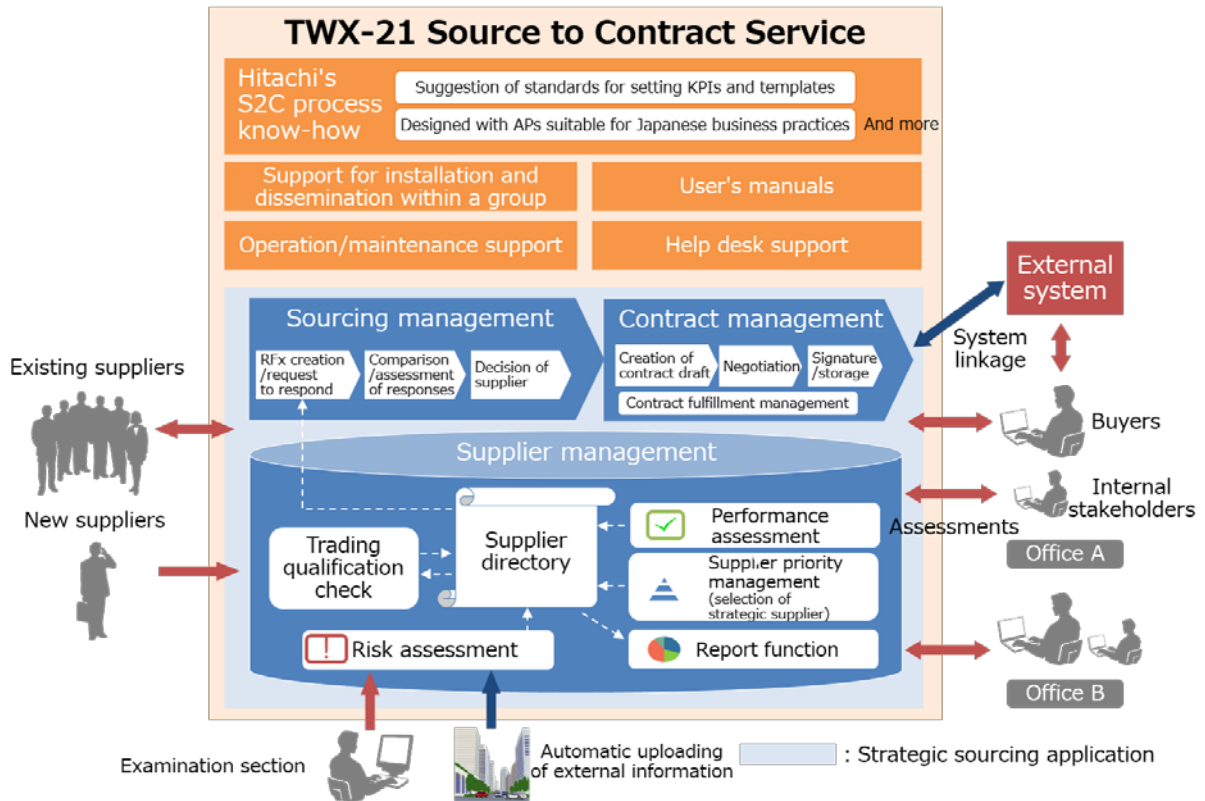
TWX-21 Source to Contract Service

Hitachi's S2C process know-how

Suggestion of standards for setting KPIs and templates

Designed with APs suitable for Japanese business practices

And more

Support for installation and dissemination within a group

User's manuals

Operation/maintenance support

Help desk support

External system

System linkage

Sourcing management

RFx creation /request to respond

Comparison /assessment of responses

Decision of supplier

Contract management

Creation of contract draft

Negotiation

Signature /storage

Contract fulfillment management

Existing suppliers

Buyers

Supplier management

Internal stakeholders

New suppliers

Assessments

Office A

Trading qualification check

Supplier directory

Performance assessment

Supplier priority management (selection of strategic supplier)

Risk assessment

Report function

Office B

Examination section

Automatic uploading of external information

: Strategic sourcing application